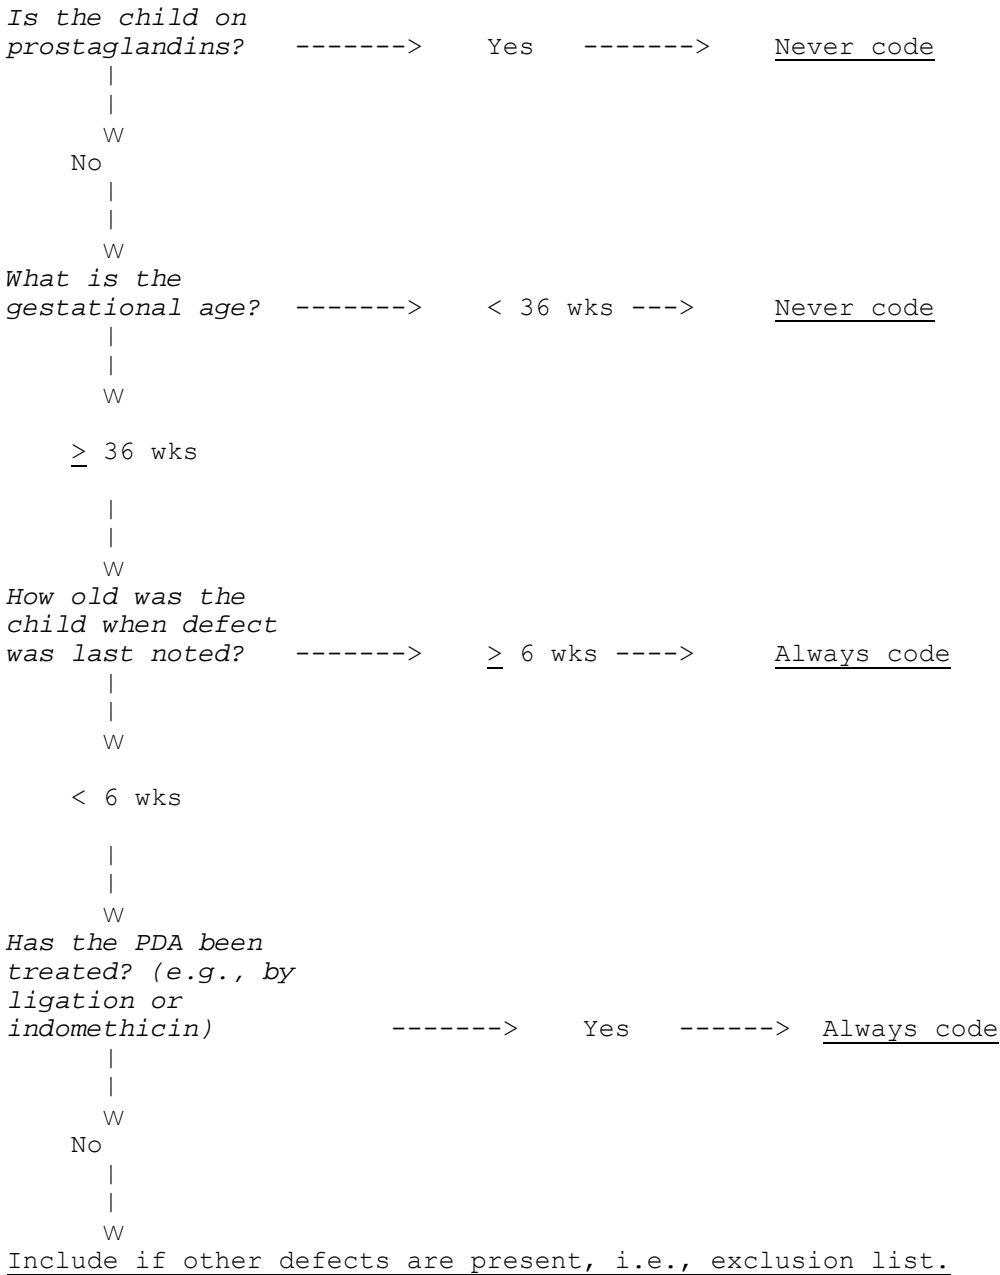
Is the child on prostaglandins? -------> Yes -------> Never code

|
|
W
No
|
|
W

What is the gestational age? -------> < 36 wks ---> Never code

|
|
W

$\geq$ 36 wks

|
|
W

How old was the child when defect was last noted? -------> $\geq$ 6 wks ----> Always code

|
|
W

< 6 wks

|
|
W

Has the PDA been treated? (e.g., by ligation or indomethicin) -------> Yes ------> Always code

|
|
W
No
|
|
W

Include if other defects are present, i.e., exclusion list.